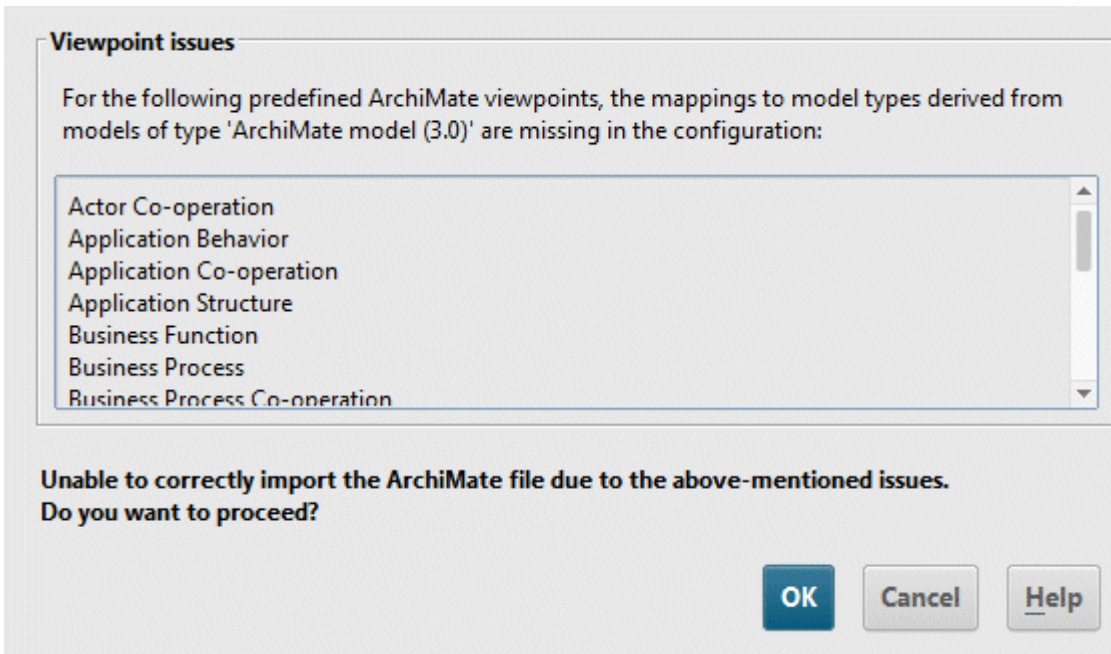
Viewpoint issues

For the following predefined ArchiMate viewpoints, the mappings to model types derived from models of type 'ArchiMate model (3.0)' are missing in the configuration:

Actor Co-operation
Application Behavior
Application Co-operation
Application Structure
Business Function
Business Process
Business Process Co-operation

Unable to correctly import the ArchiMate file due to the above-mentioned issues.
Do you want to proceed?

OK
Cancel
Help